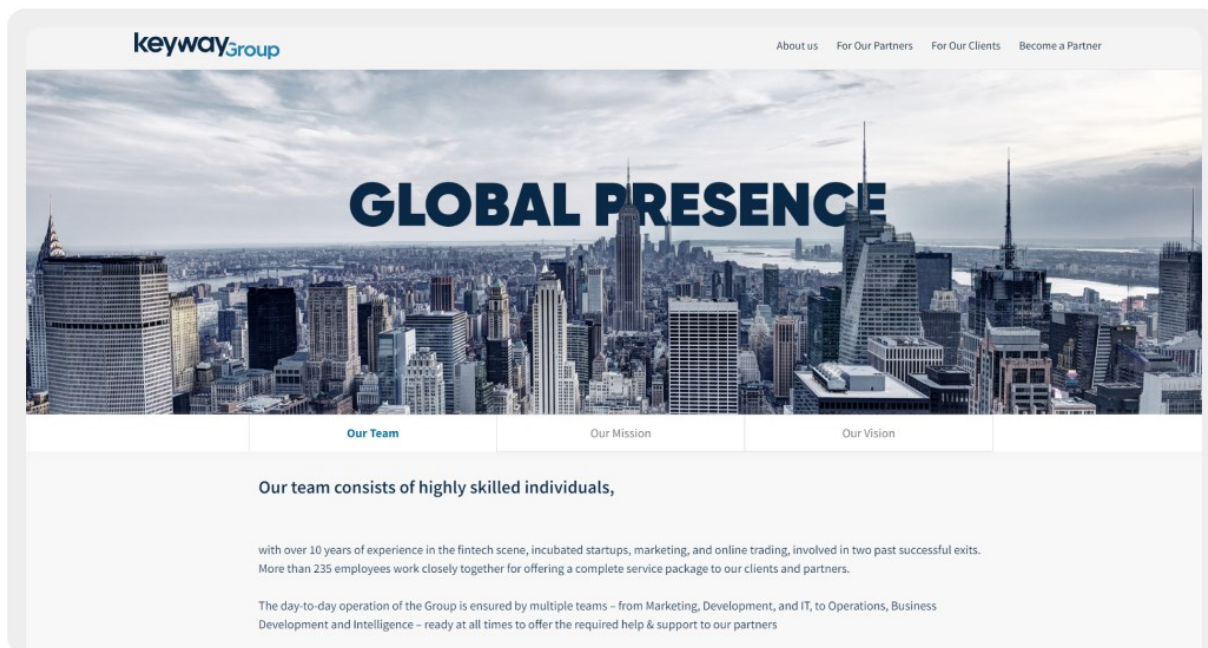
keywayGroup

About us For Our Partners For Our Clients Become a Partner

GLOBAL PRESENCE

Our Team | Our Mission | Our Vision

Our team consists of highly skilled individuals,

with over 10 years of experience in the fintech scene, incubated startups, marketing, and online trading, involved in two past successful exits. More than 235 employees work closely together for offering a complete service package to our clients and partners.

The day-to-day operation of the Group is ensured by multiple teams – from Marketing, Development, and IT, to Operations, Business Development and Intelligence – ready at all times to offer the required help & support to our partners